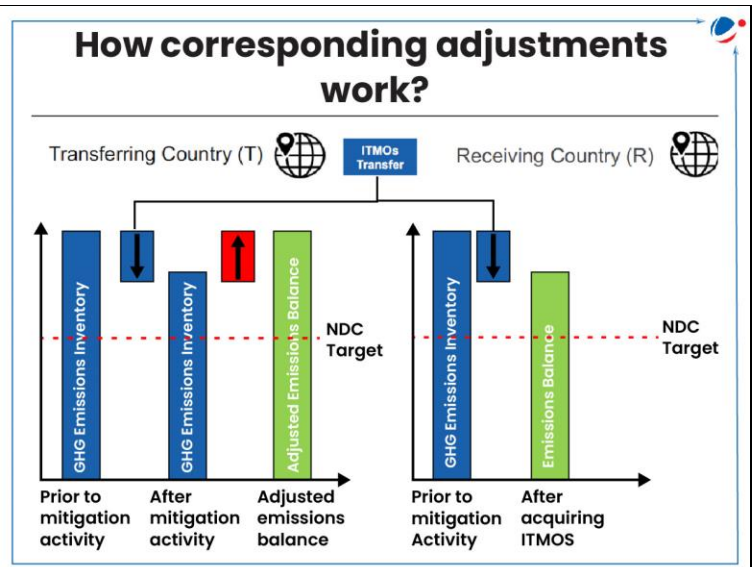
How corresponding adjustments work?

Transferring Country (T)

ITMOs Transfer

Receiving Country (R)

GHG Emissions Inventory

GHG Emissions Inventory

Adjusted Emissions Balance

NDC Target

Prior to mitigation activity

After mitigation activity

Adjusted emissions balance

GHG Emissions Inventory

Emissions Balance

NDC Target

Prior to mitigation Activity

After acquiring ITMOS